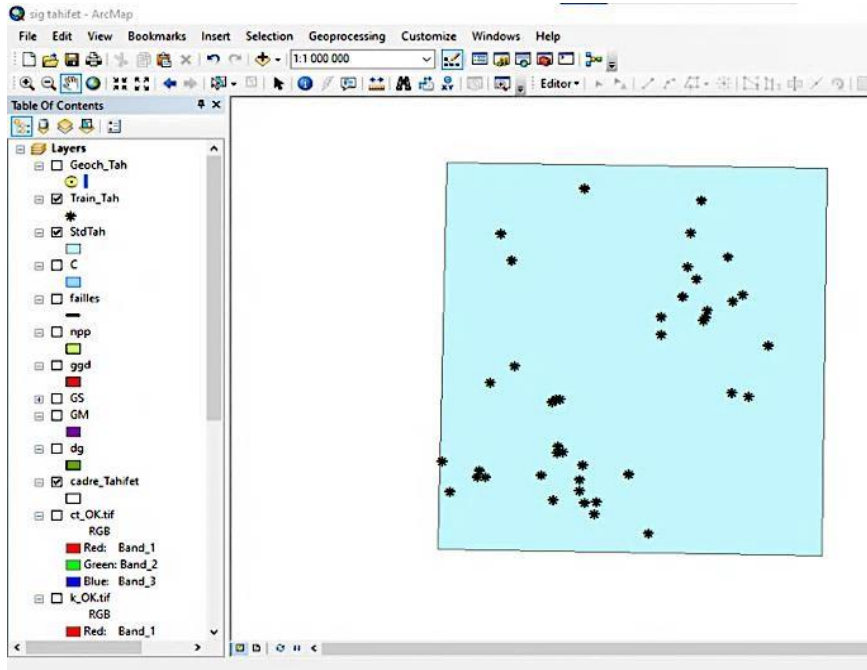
sig tahifet - ArcMap

File Edit View Bookmarks Insert Selection Geoprocessing Customize Windows Help

1:1 000 000

Editor▾

Table Of Contents

Layers
Geoch_Tah
Train_Tah
StdTah
C
failles
npp
ggd
GS
GM
dg
cadre_Tahifet
ct_OK.tif
RGB
Red: Band_1
Green: Band_2
Blue: Band_3
k_OK.tif
RGB
Red: Band_1